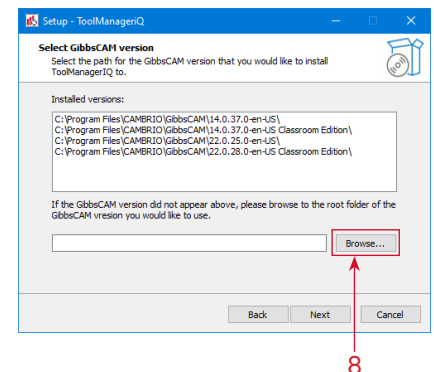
Setup - ToolManageriQ

Select GibbsCAM version
Select the path for the GibbsCAM version that you would like to install ToolManagerIQ to.

Installed versions:

C:\Program Files\CAMBRIO\GibbsCAM\14.0.37.0-en-US\
C:\Program Files\CAMBRIO\GibbsCAM\14.0.37.0-en-US Classroom Edition\
C:\Program Files\CAMBRIO\GibbsCAM\22.0.25.0-en-US\
C:\Program Files\CAMBRIO\GibbsCAM\22.0.28.0-en-US Classroom Edition\

If the GibbsCAM version did not appear above, please browse to the root folder of the GibbsCAM vresion you would like to use.

Browse...

Back Next Cancel

8